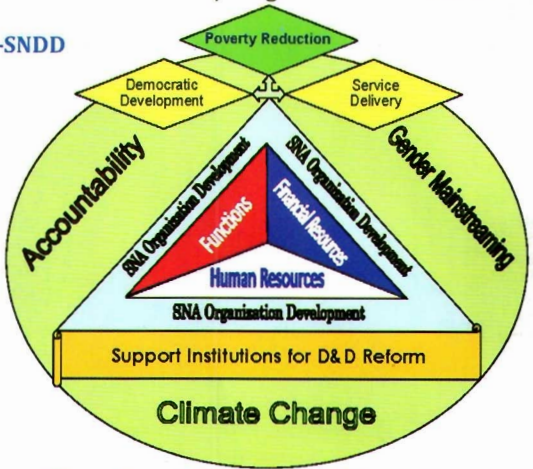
-SNDD

Poverty Reduction

Democratic Development

Service Delivery

Accountability

Gender Mainstreaming

SNA Organization Development

SNA Organization Development

Functions

Financial Resources

Human Resources

SNA Organization Development

Support Institutions for D&D Reform

Climate Change